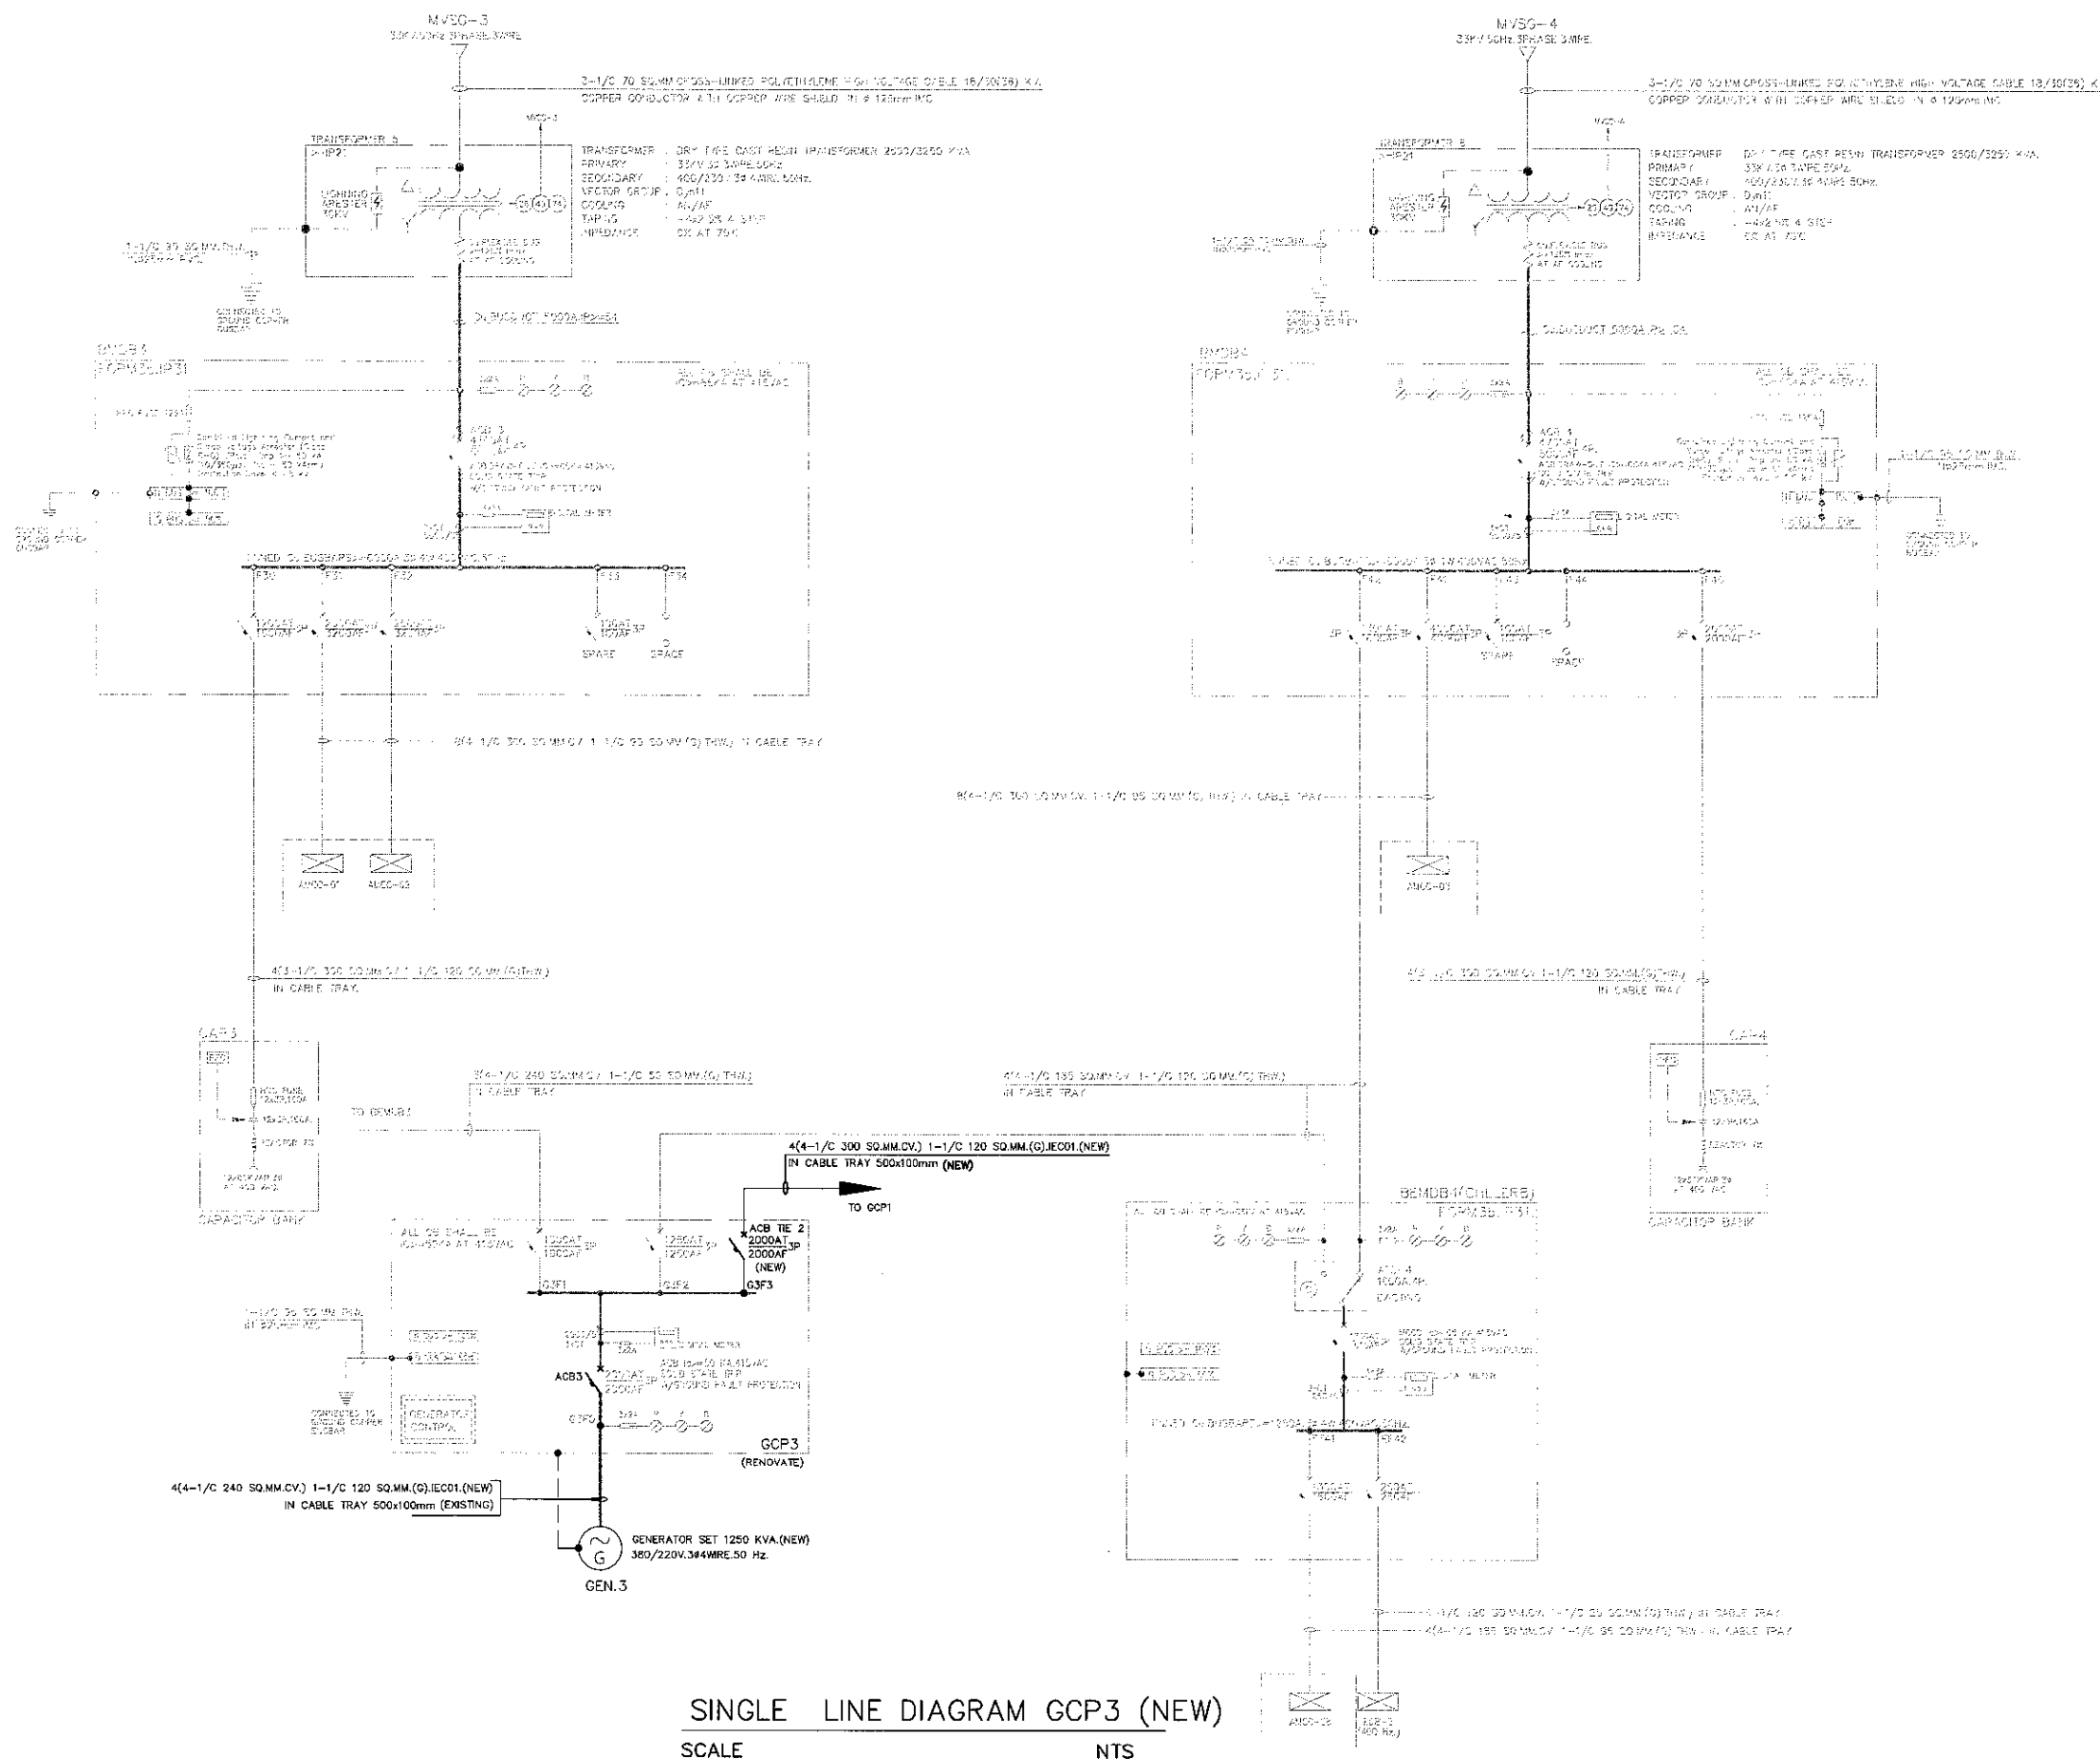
MVSG-3
33KV 50Hz 3PHASE 3WIRE

3-1/C 70 SQ.MM CROSS-LINKED POLYETHYLENE HIGH VOLTAGE CABLE 18/30(36) KV
COPPER CONDUCTOR WITH COPPER WIRE SHIELD IN Ø 125mm IMC

TRANSFORMER 3
TRANSFORMER : DRY TYPE CAST RESIN TRANSFORMER 2500/3250 KVA
PRIMARY : 33KV 3Ø 3WIRE 50Hz
SECONDARY : 400/230 / 3Ø 4WIRE 50Hz
VECTOR GROUP : Dyn11
COOLING : AN/AF
TAPING : ±2x2.5% 4 STEP
IMPEDANCE : 6% AT 75°C

LIGHTNING ARRESTER

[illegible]

MVSG-4
33KV 50Hz 3PHASE 3WIRE

3-1/C 70 SQ.MM CROSS-LINKED POLYETHYLENE HIGH VOLTAGE CABLE 18/30(36) KV
COPPER CONDUCTOR WITH COPPER WIRE SHIELD IN Ø 125mm IMC

TRANSFORMER 4
TRANSFORMER : DRY TYPE CAST RESIN TRANSFORMER 2500/3250 KVA
PRIMARY : 33KV 3Ø 3WIRE 50Hz
SECONDARY : 400/230 3Ø 4WIRE 50Hz
VECTOR GROUP : Dyn11
COOLING : AN/AF
TAPING : ±2x2.5% 4 STEP
IMPEDANCE : 6% AT 75°C

ACB 3
ACB 4
F30 F31 F32 F33 F34
SPARE SPACE
F40 F41 F42 F43 F44 F45
SPARE SPACE

8(4-1/C 300 SQ.MM.CV. 1-1/C 95 SQ.MM.(G) THW.) IN CABLE TRAY
AHCC-01 AHCC-03
AHCC-01

4(3-1/C 300 SQ.MM.CV. 1-1/C 120 SQ.MM.(G) THW.) IN CABLE TRAY
CAP3
CAPACITOR BANK
CAP4
CAPACITOR BANK

3(4-1/C 240 SQ.MM.CV. 1-1/C 50 SQ.MM.(G) THW.) IN CABLE TRAY
TO GEMDB4
4(4-1/C 185 SQ.MM.CV. 1-1/C 120 SQ.MM.(G) THW.) IN CABLE TRAY

4(4-1/C 300 SQ.MM.CV.) 1-1/C 120 SQ.MM.(G).IEC01.(NEW)
IN CABLE TRAY 500x100mm (NEW)
TO GCP1

ALL CB SHALL BE
ACB TIE 2
2000AT
2000AF 3P
(NEW)
G3F1 G3F2 G3F3
1250AT
1250AF
ACB3
2000AT
2000AF 3P
GCP3
(RENOVATE)
GENERATOR CONTROL

4(4-1/C 240 SQ.MM.CV.) 1-1/C 120 SQ.MM.(G).IEC01.(NEW)
IN CABLE TRAY 500x100mm (EXISTING)

GENERATOR SET 1250 KVA.(NEW)
380/220V.3Ø4WIRE.50 Hz.
G
GEN.3

BEMDB4(CHILLERS)
ATS 4
1600A 4P

AHCC-03

SINGLE LINE DIAGRAM GCP3 (NEW)
SCALE NTS